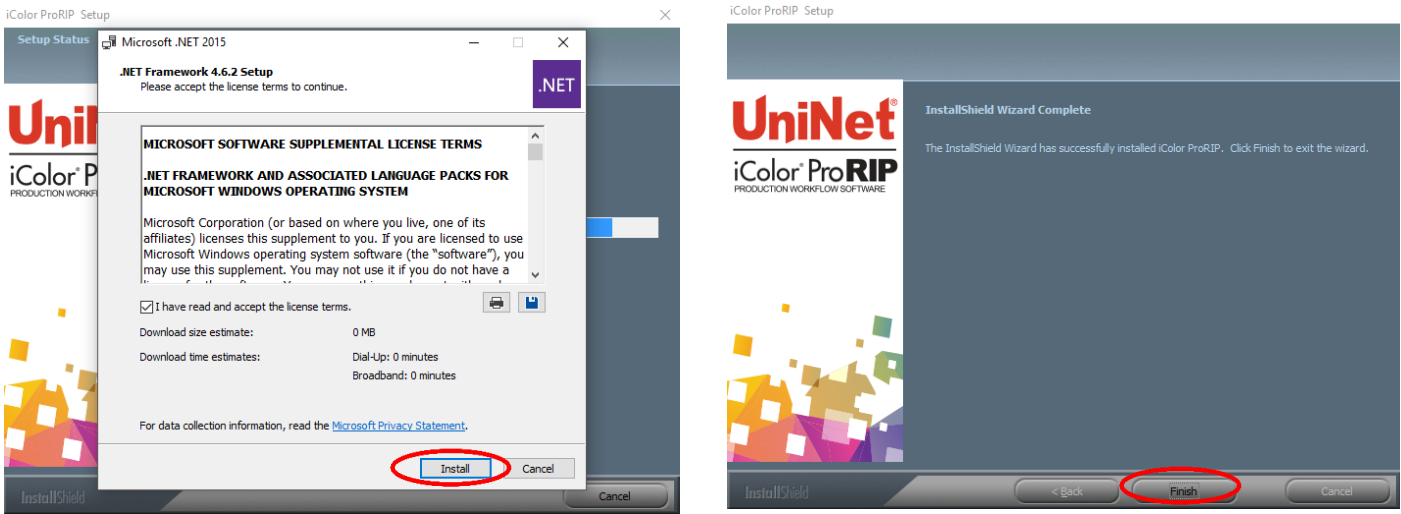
iColor ProRIP Setup

Setup Status

Microsoft .NET 2015

.NET Framework 4.6.2 Setup
Please accept the license terms to continue.

.NET

MICROSOFT SOFTWARE SUPPLEMENTAL LICENSE TERMS

.NET FRAMEWORK AND ASSOCIATED LANGUAGE PACKS FOR MICROSOFT WINDOWS OPERATING SYSTEM

Microsoft Corporation (or based on where you live, one of its affiliates) licenses this supplement to you. If you are licensed to use Microsoft Windows operating system software (the "software"), you may use this supplement. You may not use it if you do not have a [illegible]

I have read and accept the license terms.

Download size estimate: 0 MB

Download time estimates: Dial-Up: 0 minutes
Broadband: 0 minutes

For data collection information, read the Microsoft Privacy Statement.

Install Cancel

UniNet
iColor Pro
PRODUCTION WORKFL

InstallShield

Cancel

iColor ProRIP Setup

UniNet®
iColor® ProRIP
PRODUCTION WORKFLOW SOFTWARE

InstallShield Wizard Complete

The InstallShield Wizard has successfully installed iColor ProRIP. Click Finish to exit the wizard.

InstallShield

< Back Finish Cancel